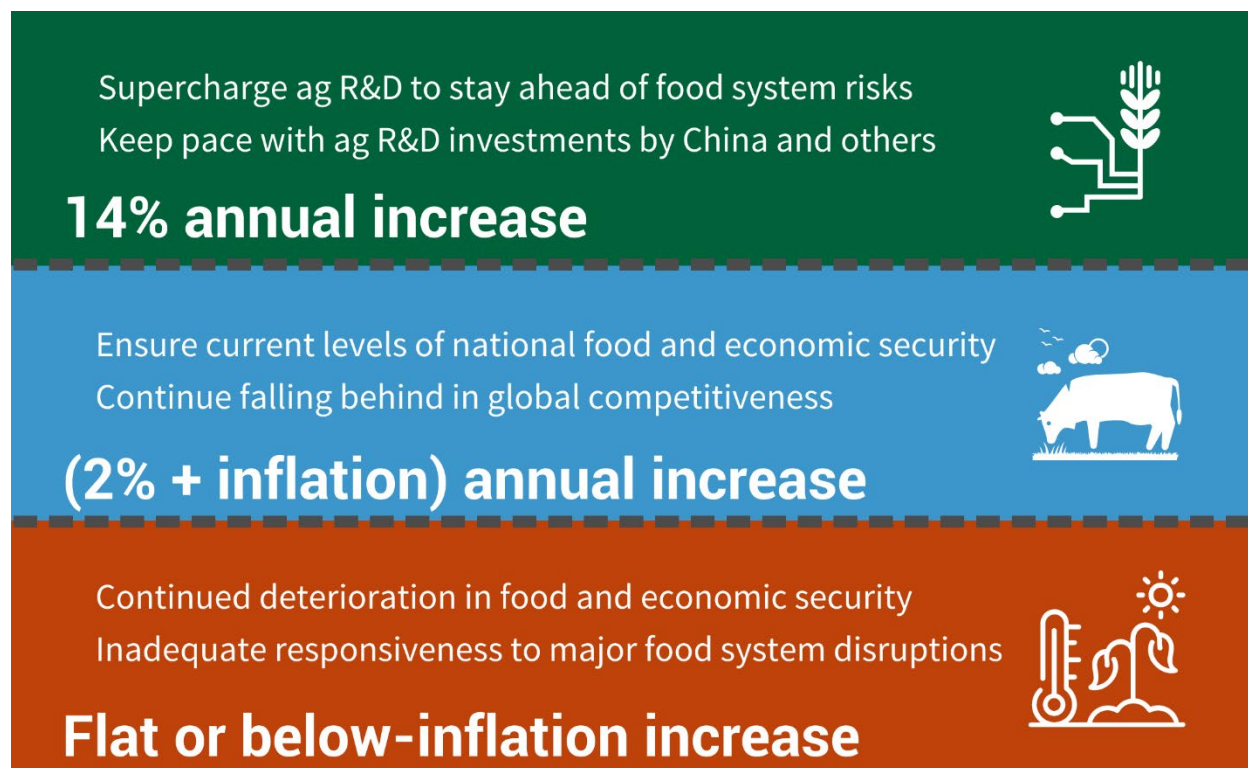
Supercharge ag R&D to stay ahead of food system risks
Keep pace with ag R&D investments by China and others

14% annual increase

Ensure current levels of national food and economic security
Continue falling behind in global competitiveness

(2% + inflation) annual increase

Continued deterioration in food and economic security
Inadequate responsiveness to major food system disruptions

Flat or below-inflation increase